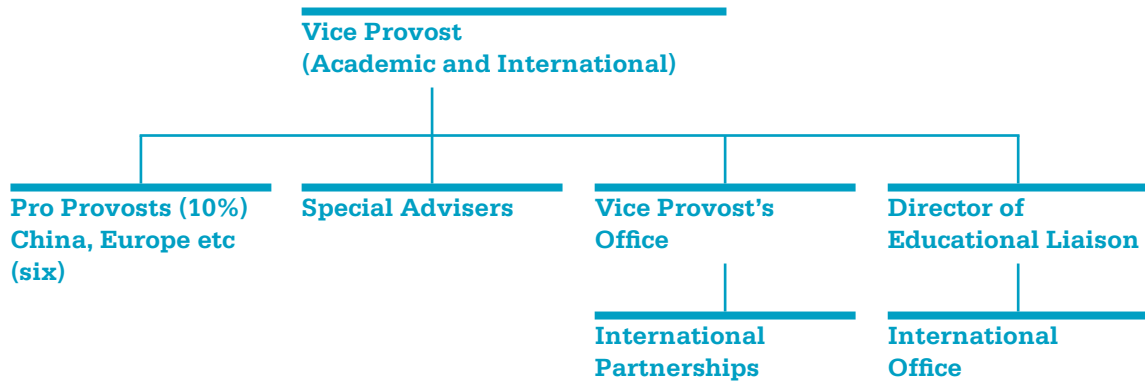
Vice Provost
(Academic and International)

Pro Provosts (10%)
China, Europe etc
(six)

Special Advisers

Vice Provost's
Office

International
Partnerships

Director of
Educational Liaison

International
Office